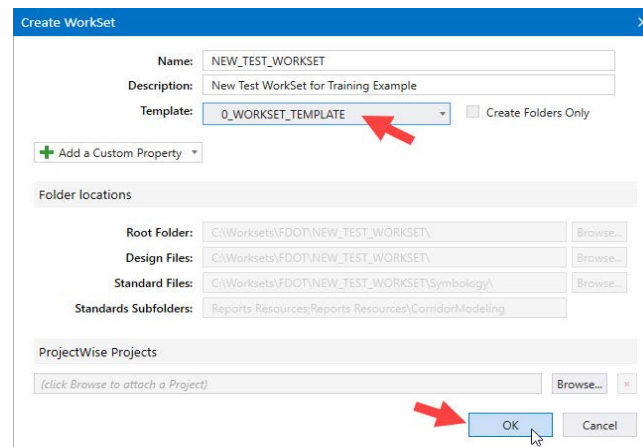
Create WorkSet

Name: NEW_TEST_WORKSET

Description: New Test WorkSet for Training Example

Template: 0_WORKSET_TEMPLATE

Create Folders Only

Add a Custom Property

Folder locations

Root Folder: C:\Worksets\FDOT\NEW_TEST_WORKSET\ Browse...

Design Files: C:\Worksets\FDOT\NEW_TEST_WORKSET\ Browse...

Standard Files: C:\Worksets\FDOT\NEW_TEST_WORKSET\Symbology\ Browse...

Standards Subfolders: Reports Resources;Reports Resources\CorridorModeling

ProjectWise Projects

(click Browse to attach a Project) Browse...

OK Cancel